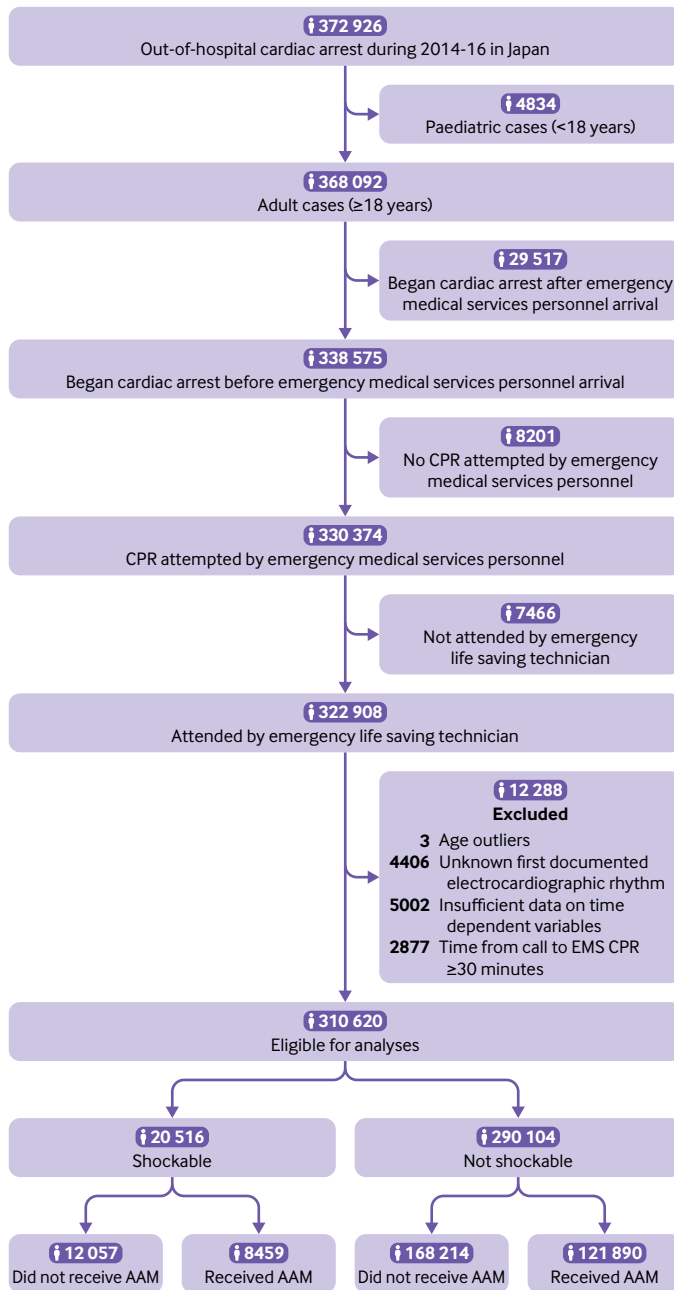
372 926
Out-of-hospital cardiac arrest during 2014-16 in Japan

4834
Paediatric cases (<18 years)

368 092
Adult cases (≥18 years)

29 517
Began cardiac arrest after emergency medical services personnel arrival

338 575
Began cardiac arrest before emergency medical services personnel arrival

8201
No CPR attempted by emergency medical services personnel

330 374
CPR attempted by emergency medical services personnel

7466
Not attended by emergency life saving technician

322 908
Attended by emergency life saving technician

12 288
Excluded
3 Age outliers
4406 Unknown first documented electrocardiographic rhythm
5002 Insufficient data on time dependent variables
2877 Time from call to EMS CPR ≥30 minutes

310 620
Eligible for analyses

20 516
Shockable

290 104
Not shockable

12 057
Did not receive AAM

8459
Received AAM

168 214
Did not receive AAM

121 890
Received AAM